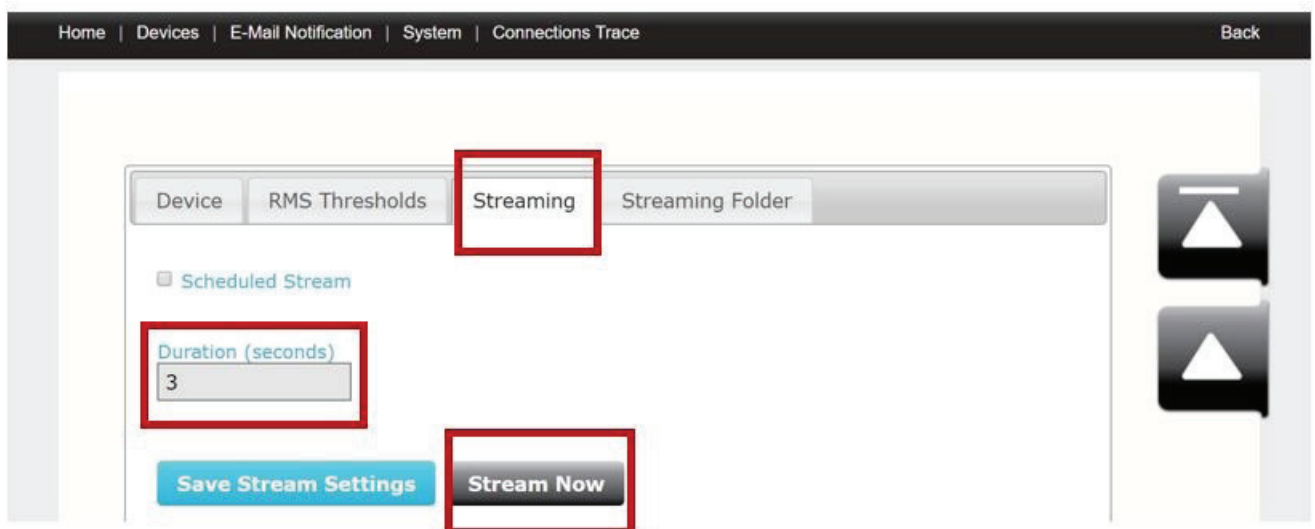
Home | Devices | E-Mail Notification | System | Connections Trace

Back

Device | RMS Thresholds | Streaming | Streaming Folder

Scheduled Stream

Duration (seconds)

3

Save Stream Settings

Stream Now